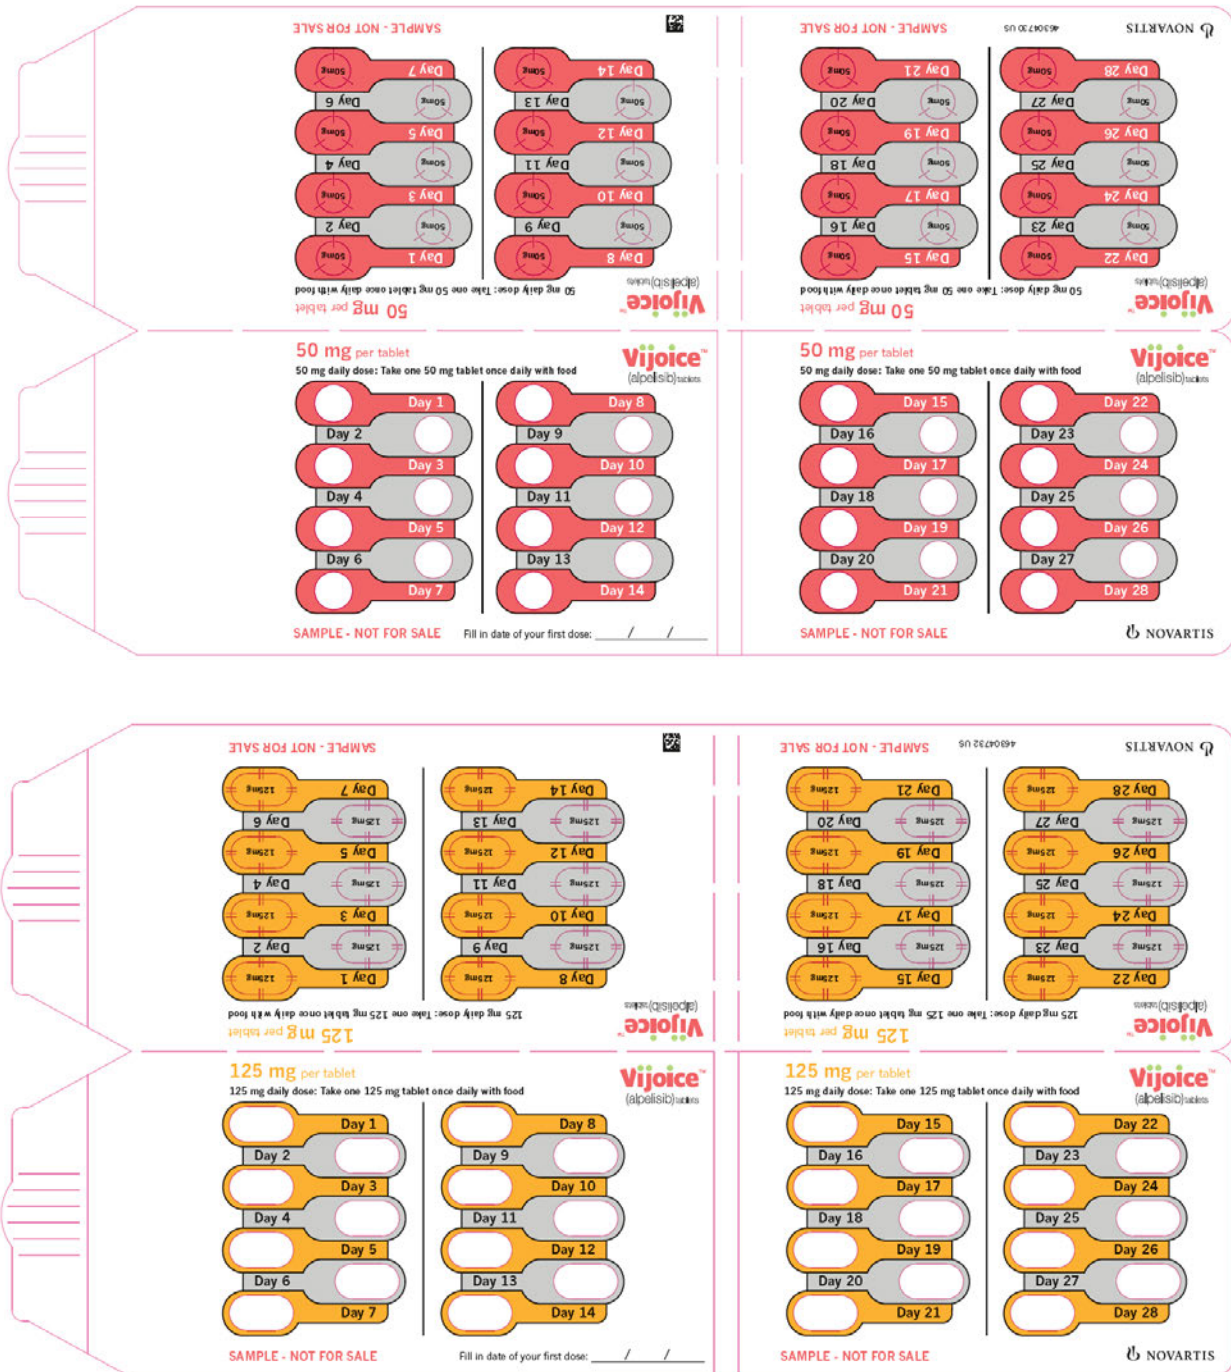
SAMPLE - NOT FOR SALE

50 mg per tablet
50 mg daily dose: Take one 50 mg tablet once daily with food

Vijoice™
(alpelisib) tablets

Day 1
Day 2
Day 3
Day 4
Day 5
Day 6
Day 7
Day 8
Day 9
Day 10
Day 11
Day 12
Day 13
Day 14

50mg

NOVARTIS
4630473 US
SAMPLE - NOT FOR SALE

Day 15
Day 16
Day 17
Day 18
Day 19
Day 20
Day 21
Day 22
Day 23
Day 24
Day 25
Day 26
Day 27
Day 28

50 mg per tablet
50 mg daily dose: Take one 50 mg tablet once daily with food

Vijoice™
(alpelisib) tablets

50 mg per tablet
50 mg daily dose: Take one 50 mg tablet once daily with food

Vijoice™
(alpelisib) tablets

Day 1
Day 2
Day 3
Day 4
Day 5
Day 6
Day 7
Day 8
Day 9
Day 10
Day 11
Day 12
Day 13
Day 14

SAMPLE - NOT FOR SALE
Fill in date of your first dose: ____/____/____

50 mg per tablet
50 mg daily dose: Take one 50 mg tablet once daily with food

Vijoice™
(alpelisib) tablets

Day 15
Day 16
Day 17
Day 18
Day 19
Day 20
Day 21
Day 22
Day 23
Day 24
Day 25
Day 26
Day 27
Day 28

SAMPLE - NOT FOR SALE
NOVARTIS

SAMPLE - NOT FOR SALE

125 mg per tablet
125 mg daily dose: Take one 125 mg tablet once daily with food

Vijoice™
(alpelisib) tablets

Day 1
Day 2
Day 3
Day 4
Day 5
Day 6
Day 7
Day 8
Day 9
Day 10
Day 11
Day 12
Day 13
Day 14

125mg

NOVARTIS
4630473 US
SAMPLE - NOT FOR SALE

Day 15
Day 16
Day 17
Day 18
Day 19
Day 20
Day 21
Day 22
Day 23
Day 24
Day 25
Day 26
Day 27
Day 28

125 mg per tablet
125 mg daily dose: Take one 125 mg tablet once daily with food

Vijoice™
(alpelisib) tablets

125 mg per tablet
125 mg daily dose: Take one 125 mg tablet once daily with food

Vijoice™
(alpelisib) tablets

Day 1
Day 2
Day 3
Day 4
Day 5
Day 6
Day 7
Day 8
Day 9
Day 10
Day 11
Day 12
Day 13
Day 14

SAMPLE - NOT FOR SALE
Fill in date of your first dose: ____/____/____

125 mg per tablet
125 mg daily dose: Take one 125 mg tablet once daily with food

Vijoice™
(alpelisib) tablets

Day 15
Day 16
Day 17
Day 18
Day 19
Day 20
Day 21
Day 22
Day 23
Day 24
Day 25
Day 26
Day 27
Day 28

SAMPLE - NOT FOR SALE
NOVARTIS